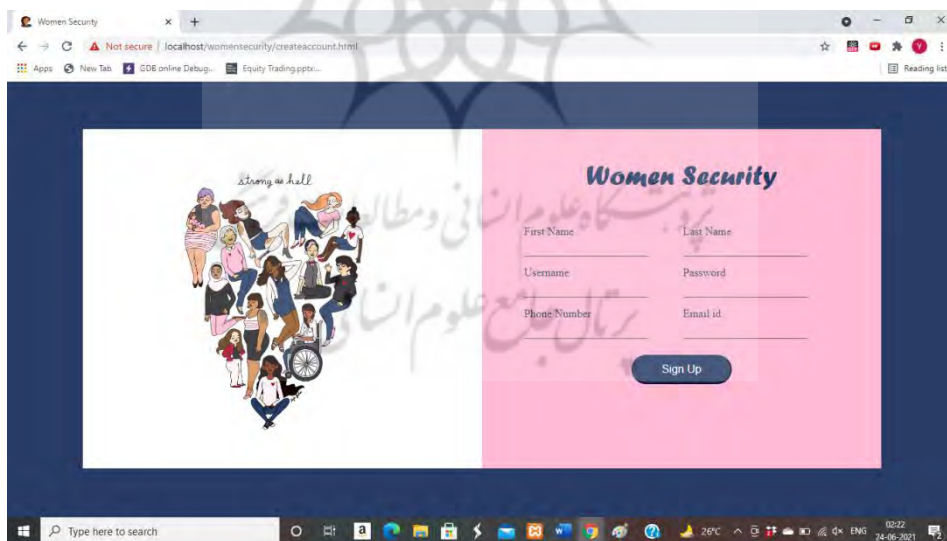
Women Security × +

Not secure | localhost/womensecurity/createaccount.html

Apps New Tab GDB online Debug... Equity Trading.pptx...

Reading list

strong as hell

Women Security

First Name

Last Name

Username

Password

Phone Number

Email id

Sign Up

پژوهشگاه علوم انسانی و مطالعات فرهنگی
پرتال جامع علوم انسانی

Type here to search

26°C ENG 02:22 24-06-2021